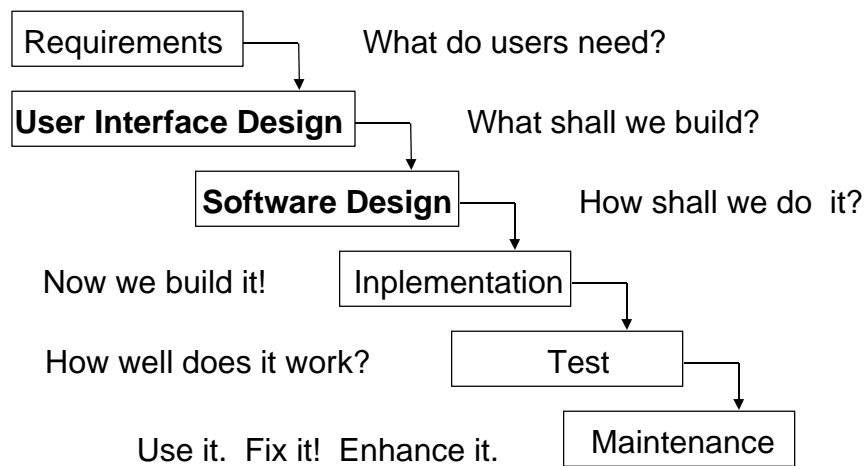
Requirements

What do users need?

User Interface Design

What shall we build?

Software Design

How shall we do it?

Now we build it!

Inplementation

How well does it work?

Test

Use it. Fix it! Enhance it.

Maintenance